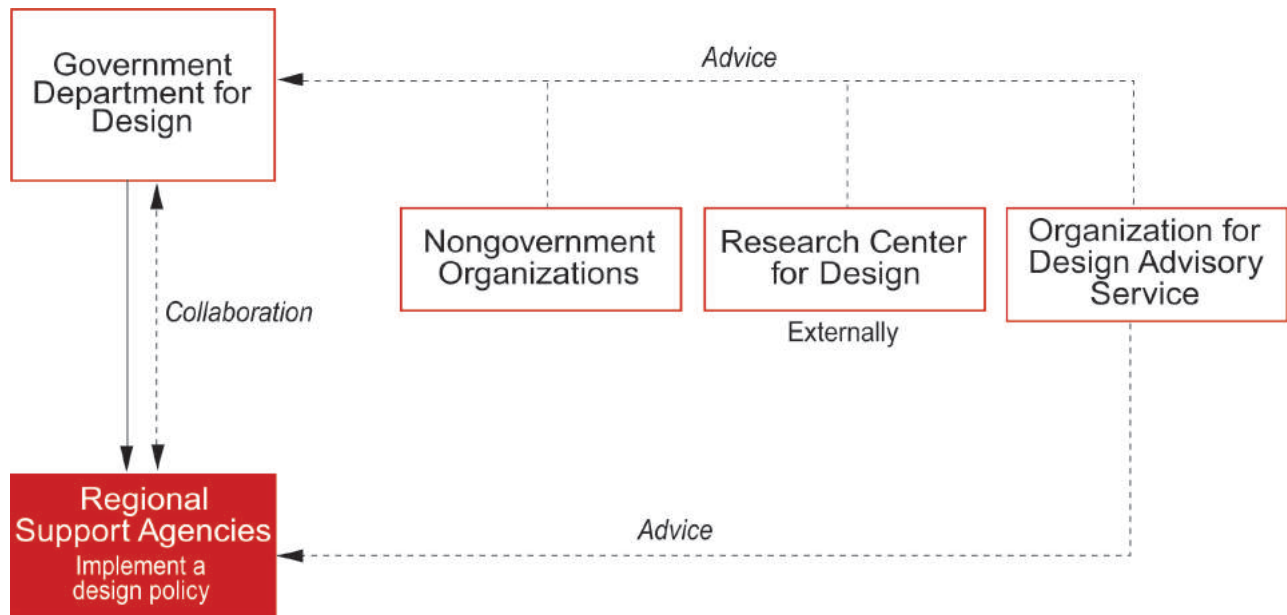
Government Department for Design

Advice

Collaboration

Nongovernment Organizations

Research Center for Design

Organization for Design Advisory Service

Externally

Regional Support Agencies
Implement a design policy

Advice